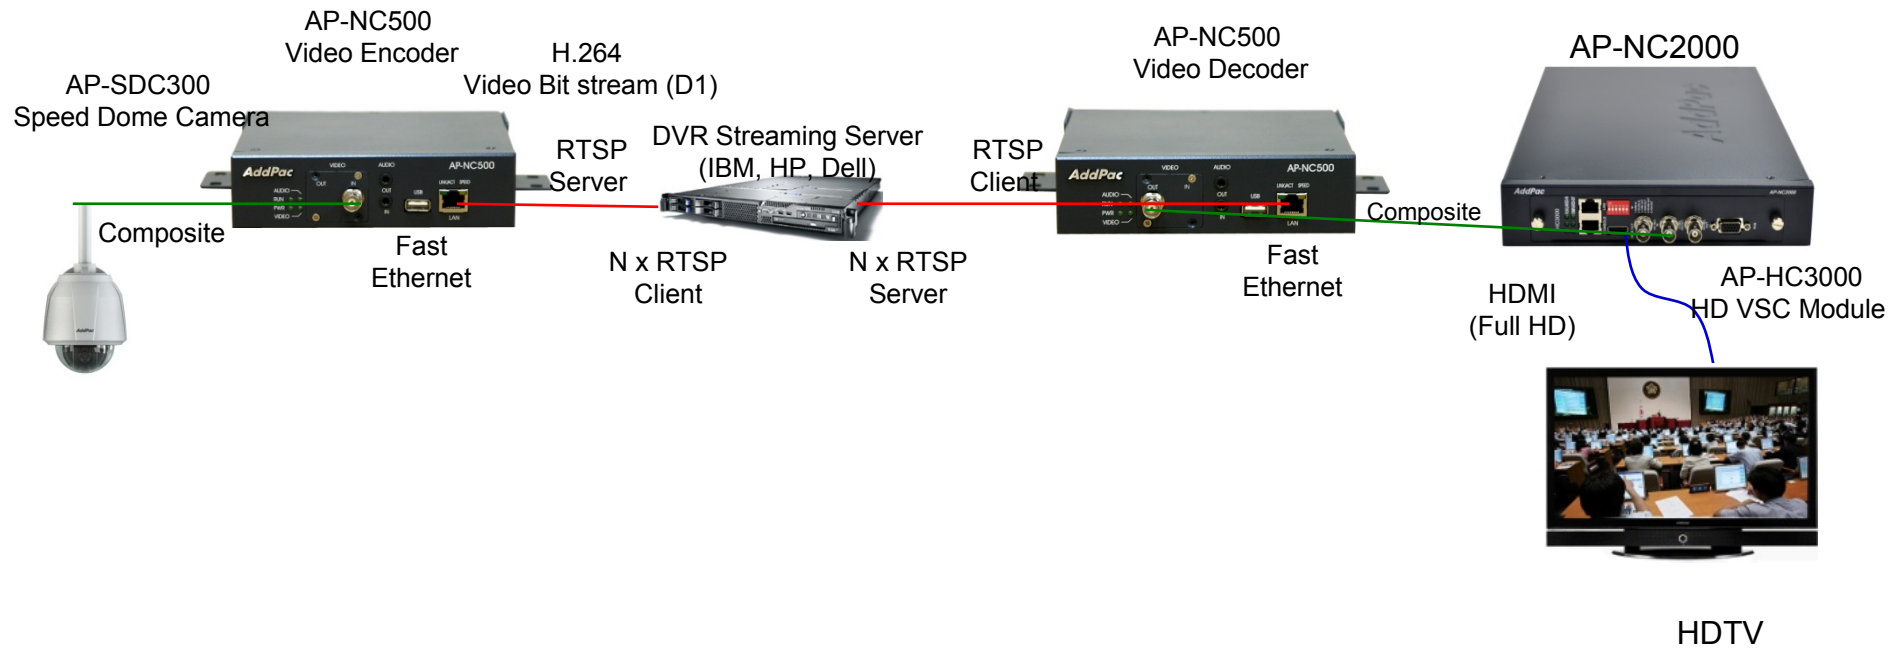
AP-NC500
Video Encoder

H.264
Video Bit stream (D1)

AP-SDC300
Speed Dome Camera

AddPac VIDEO AUDIO AP-NC500

RTSP
Server

DVR Streaming Server
(IBM, HP, Dell)

RTSP
Client

AP-NC500
Video Decoder

AddPac VIDEO AUDIO AP-NC500

AP-NC2000

AddPac

Composite

Fast
Ethernet

N x RTSP
Client

N x RTSP
Server

Composite

Fast
Ethernet

HDMI
(Full HD)

AP-HC3000
HD VSC Module

HDTV